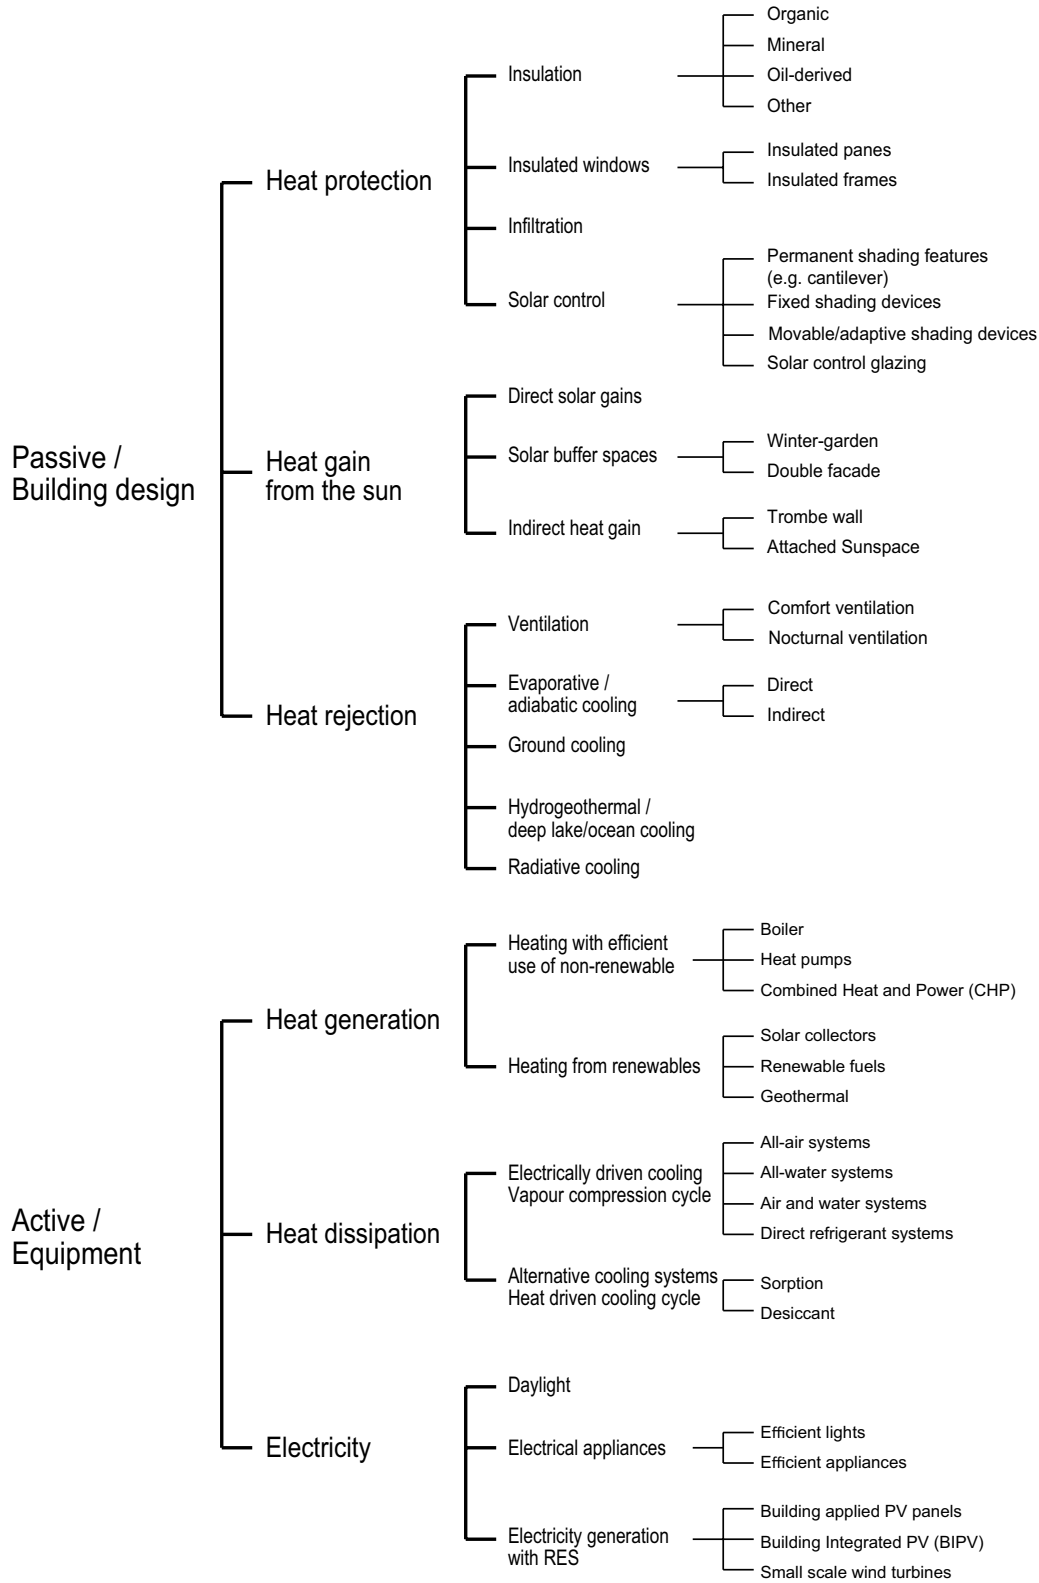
Passive / Building design

Heat protection

Insulation

Organic

Mineral

Oil-derived

Other

Insulated windows

Insulated panes

Insulated frames

Infiltration

Solar control

Permanent shading features (e.g. cantilever)

Fixed shading devices

Movable/adaptive shading devices

Solar control glazing

Heat gain from the sun

Direct solar gains

Solar buffer spaces

Winter-garden

Double facade

Indirect heat gain

Trombe wall

Attached Sunspace

Heat rejection

Ventilation

Comfort ventilation

Nocturnal ventilation

Evaporative / adiabatic cooling

Direct

Indirect

Ground cooling

Hydrogeothermal / deep lake/ocean cooling

Radiative cooling

Active / Equipment

Heat generation

Heating with efficient use of non-renewable

Boiler

Heat pumps

Combined Heat and Power (CHP)

Heating from renewables

Solar collectors

Renewable fuels

Geothermal

Heat dissipation

Electrically driven cooling Vapour compression cycle

All-air systems

All-water systems

Air and water systems

Direct refrigerant systems

Alternative cooling systems Heat driven cooling cycle

Sorption

Desiccant

Electricity

Daylight

Electrical appliances

Efficient lights

Efficient appliances

Electricity generation with RES

Building applied PV panels

Building Integrated PV (BIPV)

Small scale wind turbines